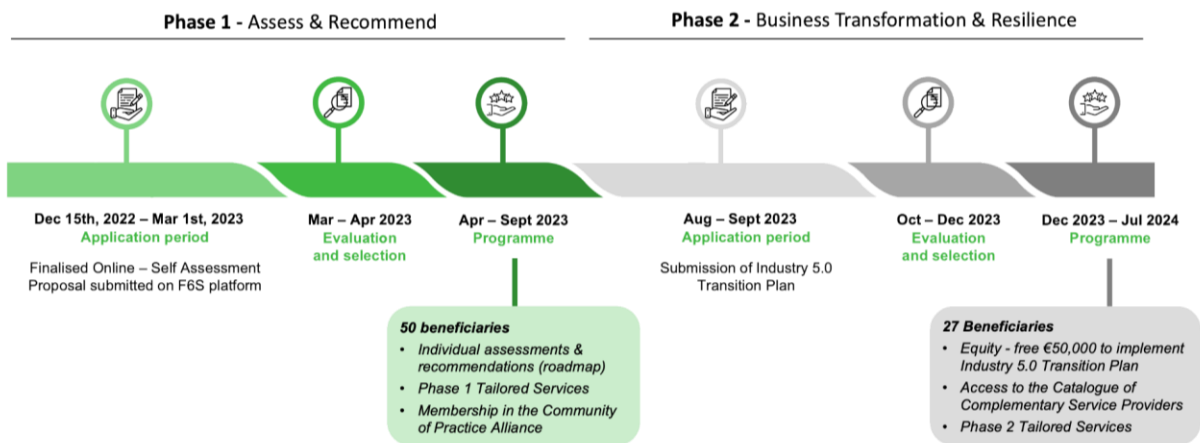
**Phase 1** - Assess & Recommend

**Phase 2** - Business Transformation & Resilience

**Dec 15th, 2022 – Mar 1st, 2023**
Application period

Finalised Online – Self Assessment Proposal submitted on F6S platform

**Mar – Apr 2023**
Evaluation and selection

**Apr – Sept 2023**
Programme

**Aug – Sept 2023**
Application period

Submission of Industry 5.0 Transition Plan

**Oct – Dec 2023**
Evaluation and selection

**Dec 2023 – Jul 2024**
Programme

*50 beneficiaries*
- *Individual assessments & recommendations (roadmap)*
- *Phase 1 Tailored Services*
- *Membership in the Community of Practice Alliance*

*27 Beneficiaries*
- *Equity - free €50,000 to implement Industry 5.0 Transition Plan*
- *Access to the Catalogue of Complementary Service Providers*
- *Phase 2 Tailored Services*